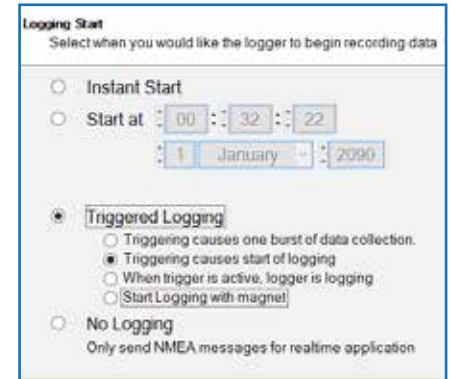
Logging Start

Select when you would like the logger to begin recording data

Instant Start

Start at 00 : 32 : 22

1 January 2090

Triggered Logging

Triggering causes one burst of data collection.

Triggering causes start of logging

When trigger is active, logger is logging

Start Logging with magnet

No Logging

Only send NMEA messages for realtime application